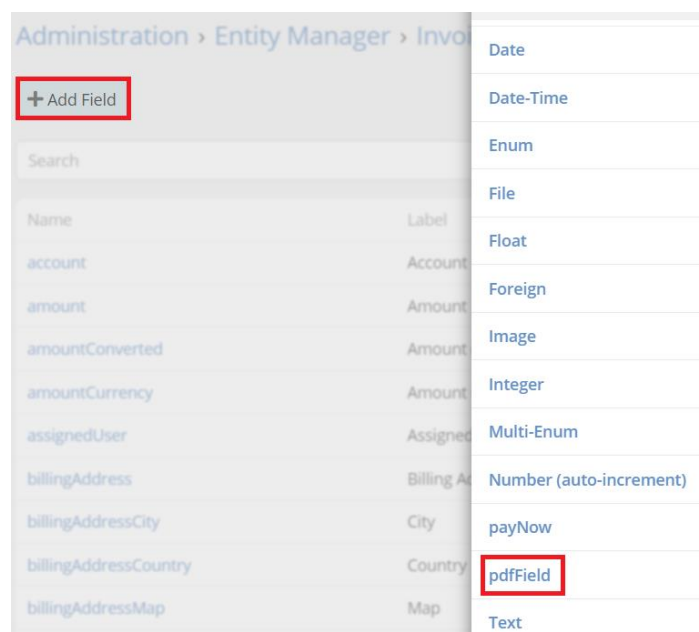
Administration › Entity Manager › Invo

+ Add Field

Search

| Name | Label |
|---|---|
| account | Account |
| amount | Amount |
| amountConverted | Amount |
| amountCurrency | Amount |
| assignedUser | Assigned |
| billingAddress | Billing A |
| billingAddressCity | City |
| billingAddressCountry | Country |
| billingAddressMap | Map |

Date
Date-Time
Enum
File
Float
Foreign
Image
Integer
Multi-Enum
Number (auto-increment)
payNow
pdfField
Text